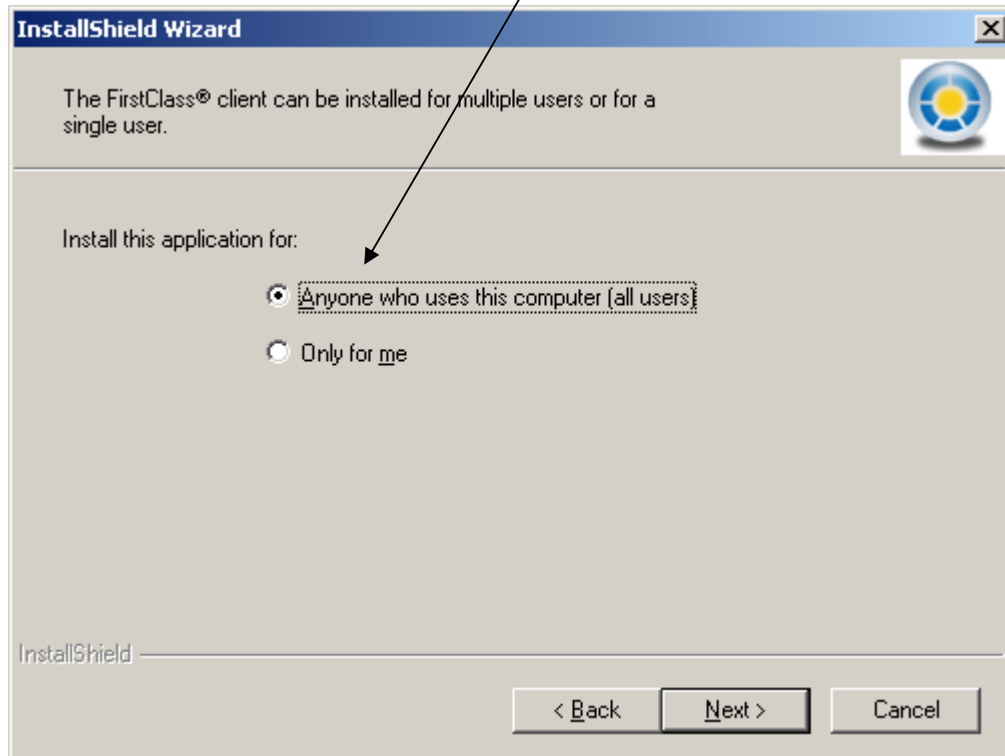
InstallShield Wizard

The FirstClass® client can be installed for multiple users or for a single user.

Install this application for:

Anyone who uses this computer (all users)

Only for me

InstallShield

< Back

Next >

Cancel